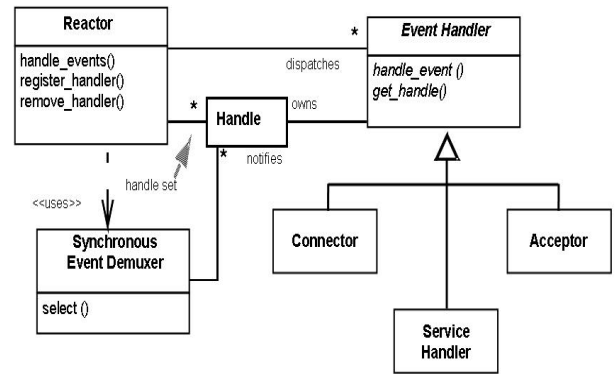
Reactor

handle_events()
register_handler()
remove_handler()

dispatches

*

Event Handler

handle_event ()
get_handle()

*

Handle

owns

*

notifies

handle set

<<uses>>

Synchronous Event Demuxer

select ()

Connector

Acceptor

Service Handler